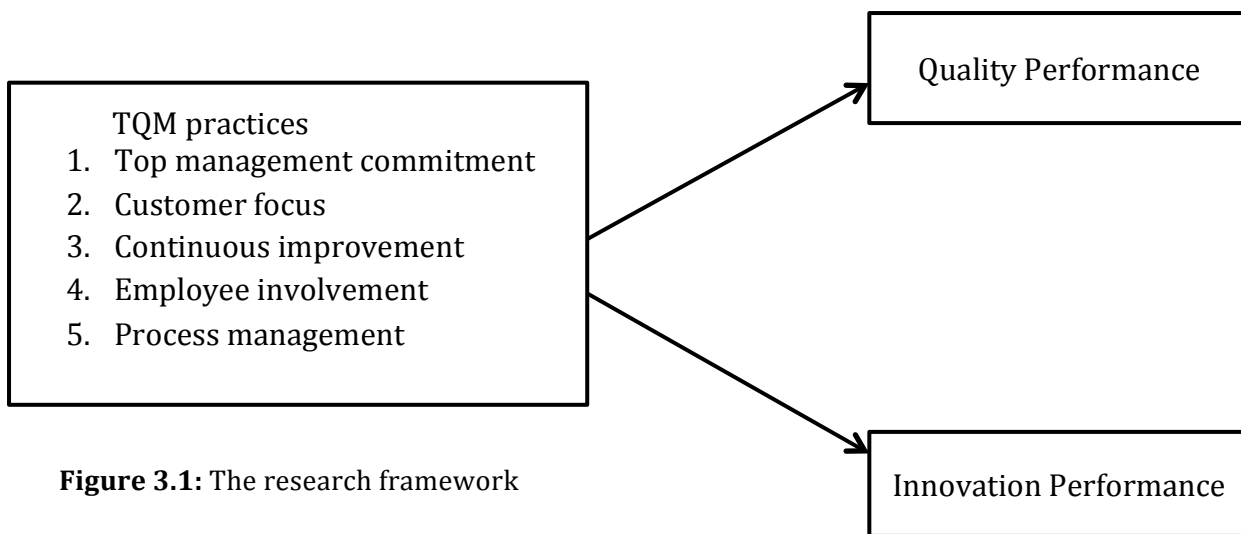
TQM practices

1. Top management commitment
2. Customer focus
3. Continuous improvement
4. Employee involvement
5. Process management

Quality Performance

Innovation Performance

**Figure 3.1:** The research framework